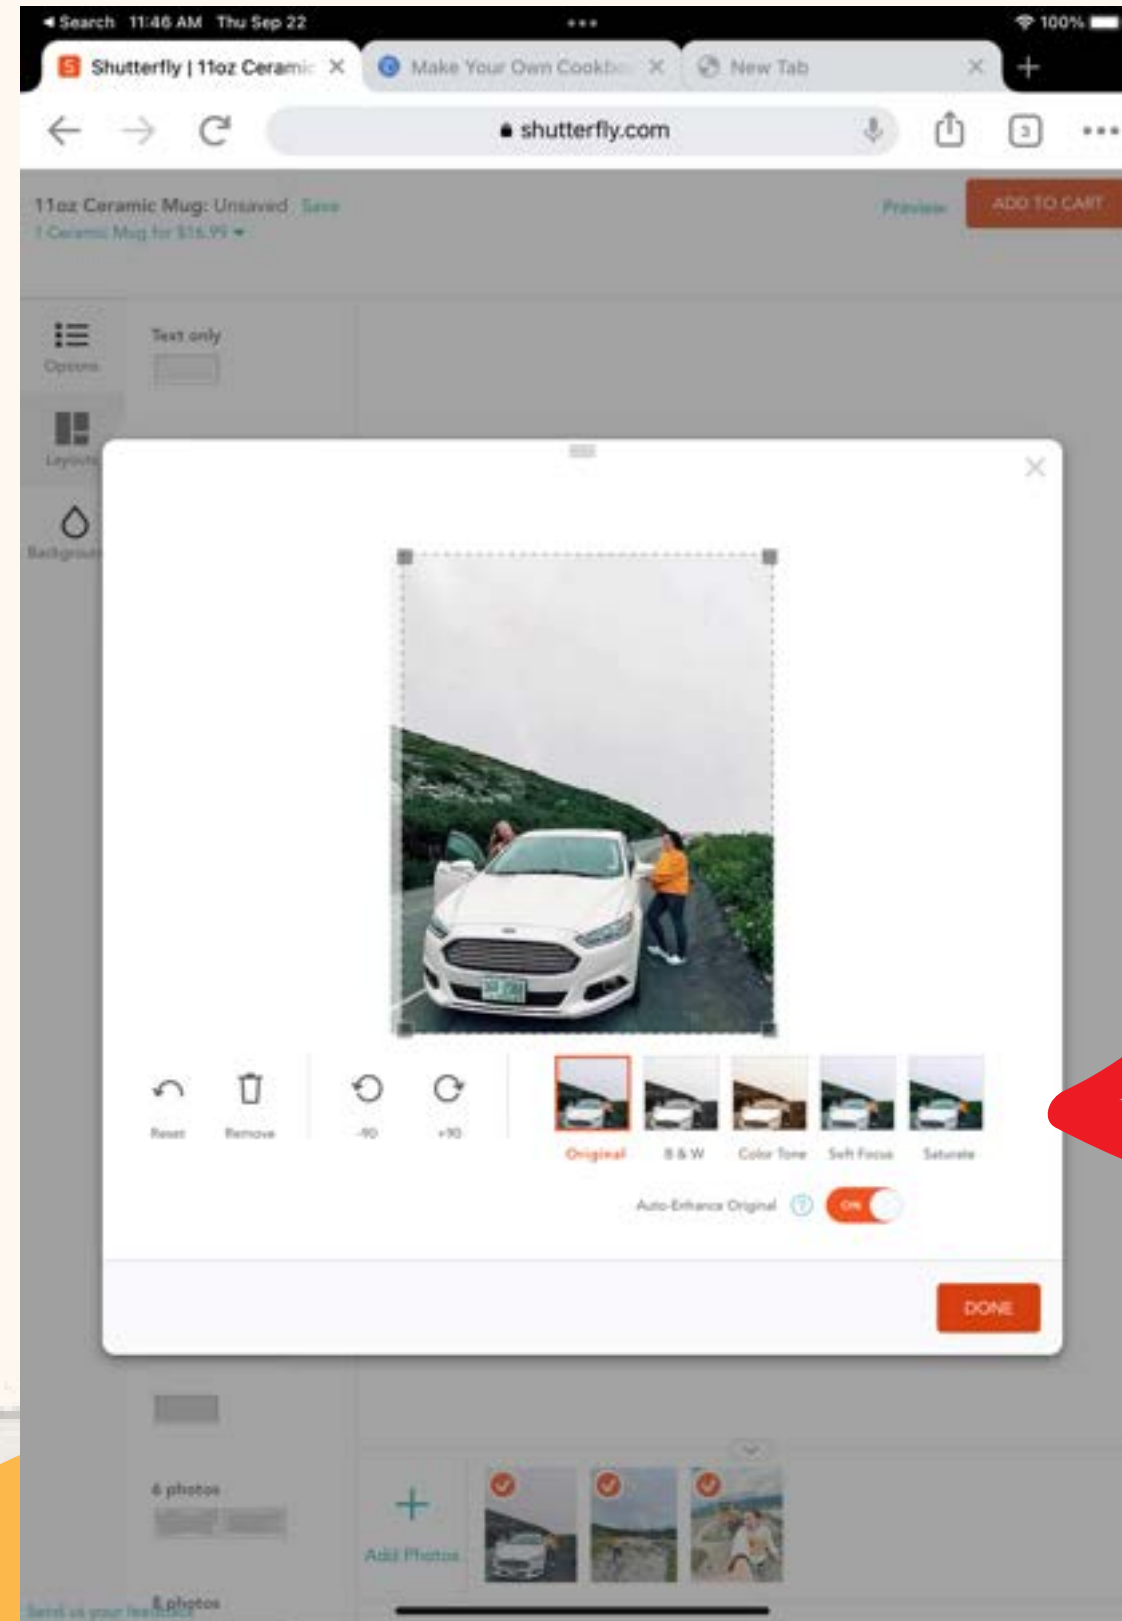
◂ Search 11:46 AM Thu Sep 22
100%
Shutterfly | 11oz Ceramic
Make Your Own Cookbo
New Tab
shutterfly.com
3
11oz Ceramic Mug: Unsaved Save
1 Ceramic Mug for $16.99
Preview
ADD TO CART
Options
Text only
Layouts
Background
Reset
Remove
-90
+90
Original
B & W
Color Tone
Soft Focus
Saturate
Auto-Enhance Original
ON
DONE
6 photos
Add Photos
Send us your feedback
6 photos